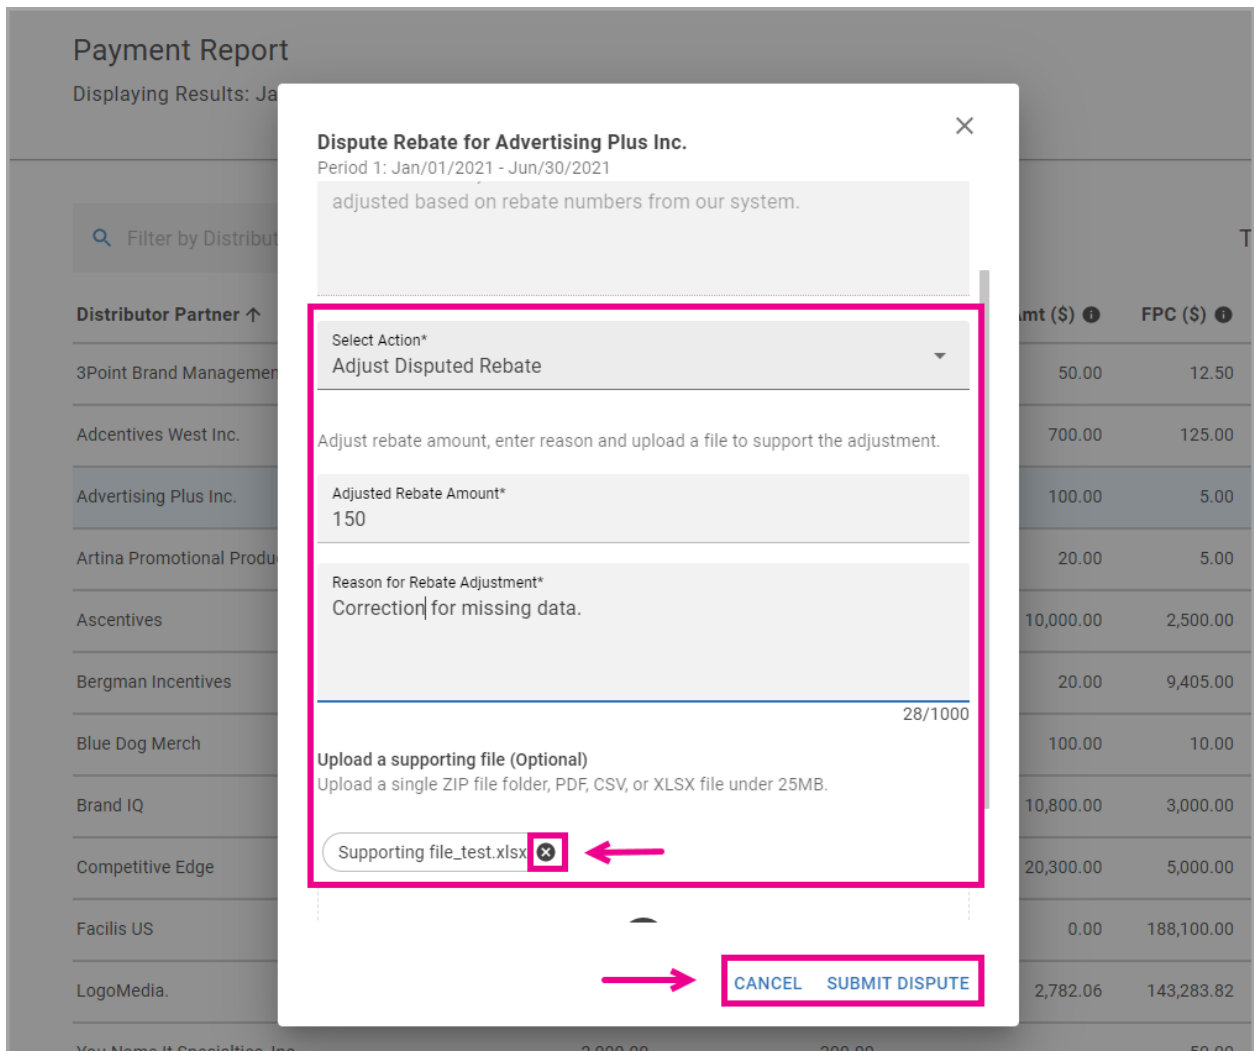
Payment Report
Displaying Results: Ja

Filter by Distribut

T

| Distributor Partner ↑ | mt ($) | FPC ($) |
|---|---|---|
| 3Point Brand Managemen | 50.00 | 12.50 |
| Adcentives West Inc. | 700.00 | 125.00 |
| Advertising Plus Inc. | 100.00 | 5.00 |
| Artina Promotional Produ | 20.00 | 5.00 |
| Ascentives | 10,000.00 | 2,500.00 |
| Bergman Incentives | 20.00 | 9,405.00 |
| Blue Dog Merch | 100.00 | 10.00 |
| Brand IQ | 10,800.00 | 3,000.00 |
| Competitive Edge | 20,300.00 | 5,000.00 |
| Facilis US | 0.00 | 188,100.00 |
| LogoMedia. | 2,782.06 | 143,283.82 |

Dispute Rebate for Advertising Plus Inc.
Period 1: Jan/01/2021 - Jun/30/2021

adjusted based on rebate numbers from our system.

Select Action*
Adjust Disputed Rebate

Adjust rebate amount, enter reason and upload a file to support the adjustment.

Adjusted Rebate Amount*
150

Reason for Rebate Adjustment*
Correction for missing data.

28/1000

Upload a supporting file (Optional)
Upload a single ZIP file folder, PDF, CSV, or XLSX file under 25MB.

Supporting file_test.xlsx

CANCEL SUBMIT DISPUTE